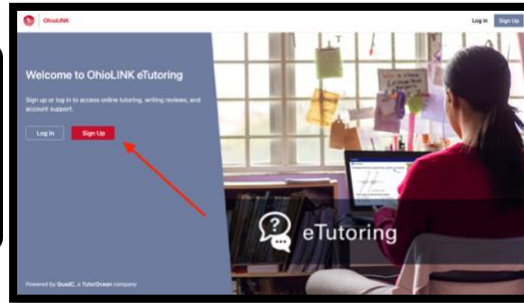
OhioLINK

Log In Sign Up

Welcome to OhioLINK eTutoring

Sign up or log in to access online tutoring, writing reviews, and account support.

Log In Sign Up

eTutoring

Powered by QuadC, a TutorOcean company